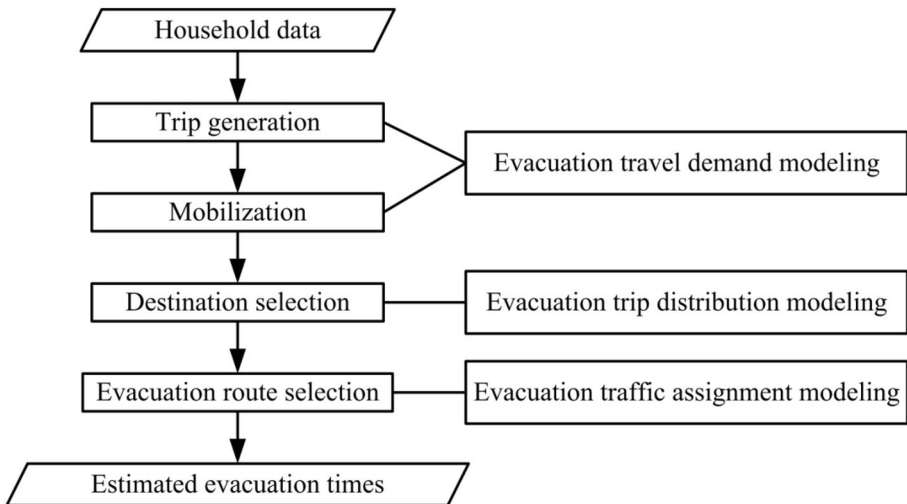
Household data

Trip generation

Mobilization

Evacuation travel demand modeling

Destination selection

Evacuation trip distribution modeling

Evacuation route selection

Evacuation traffic assignment modeling

Estimated evacuation times